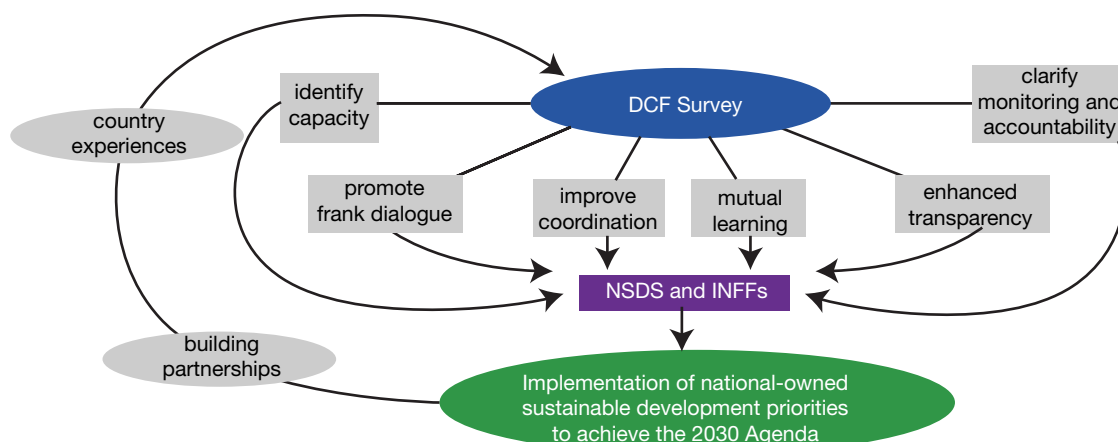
country experiences

identify capacity

DCF Survey

clarify monitoring and accountability

promote frank dialogue

improve coordination

mutual learning

enhanced transparency

NSDS and INFFs

building partnerships

Implementation of national-owned sustainable development priorities to achieve the 2030 Agenda